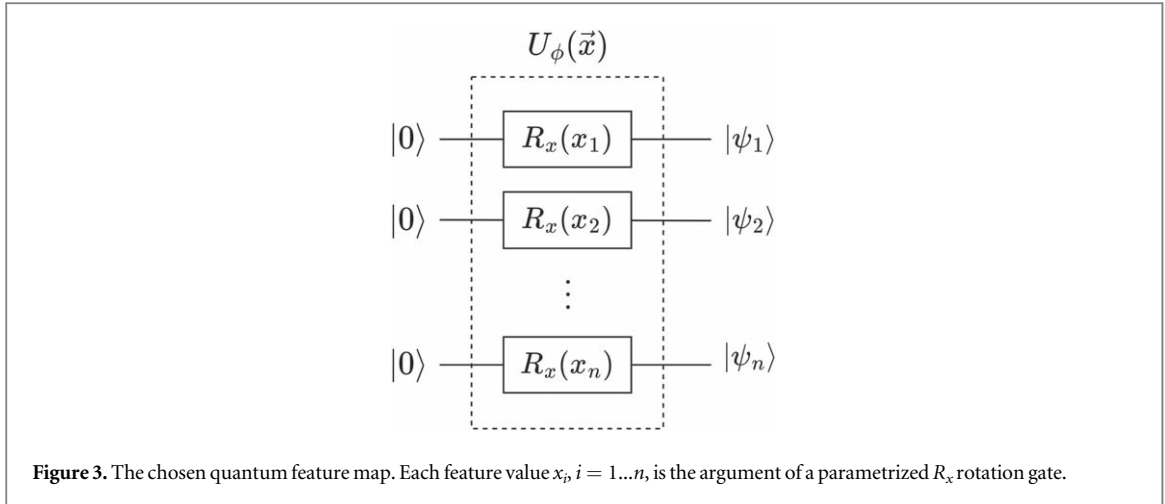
$U_\phi(\vec{x})$

$|0\rangle$ $R_x(x_1)$ $|\psi_1\rangle$

$|0\rangle$ $R_x(x_2)$ $|\psi_2\rangle$

$\vdots$

$|0\rangle$ $R_x(x_n)$ $|\psi_n\rangle$

**Figure 3.** The chosen quantum feature map. Each feature value $x_i$, $i = 1...n$, is the argument of a parametrized $R_x$ rotation gate.